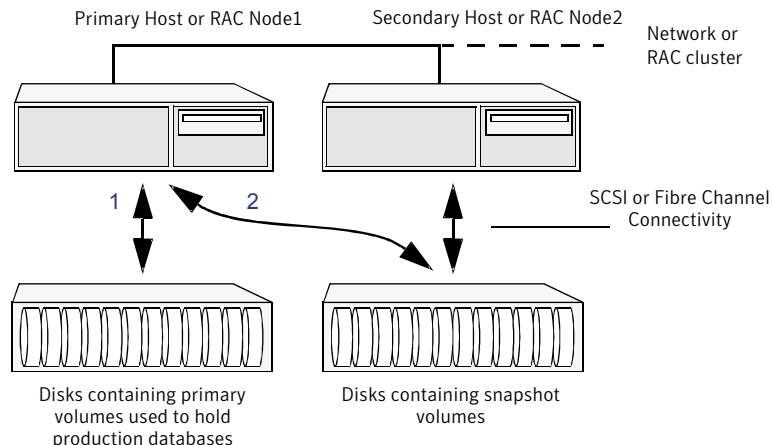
Primary Host or RAC Node1

Secondary Host or RAC Node2

Network or RAC cluster

1

2

SCSI or Fibre Channel Connectivity

Disks containing primary volumes used to hold production databases

Disks containing snapshot volumes